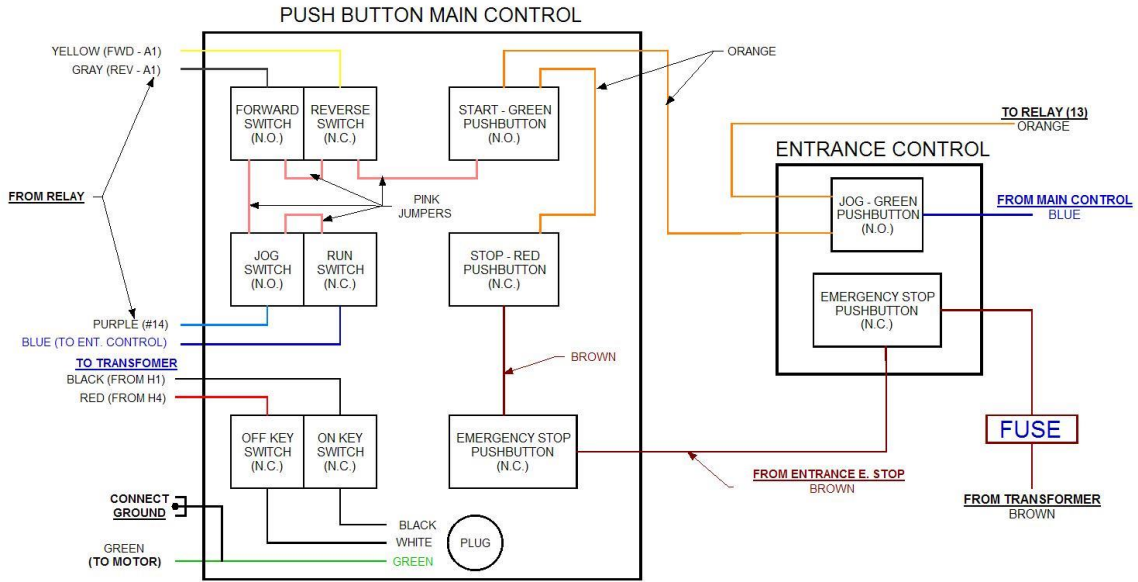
PUSH BUTTON MAIN CONTROL

YELLOW (FWD - A1)
GRAY (REV - A1)

FORWARD SWITCH (N.O.)

REVERSE SWITCH (N.C.)

START - GREEN PUSHBUTTON (N.O.)

ORANGE

TO RELAY (13)
ORANGE

ENTRANCE CONTROL

FROM RELAY

PINK JUMPERS

JOG - GREEN PUSHBUTTON (N.O.)

FROM MAIN CONTROL
BLUE

JOG SWITCH (N.O.)

RUN SWITCH (N.C.)

STOP - RED PUSHBUTTON (N.C.)

EMERGENCY STOP PUSHBUTTON (N.C.)

PURPLE (#14)
BLUE (TO ENT. CONTROL)

BROWN

TO TRANSFOMER
BLACK (FROM H1)
RED (FROM H4)

OFF KEY SWITCH (N.C.)

ON KEY SWITCH (N.C.)

EMERGENCY STOP PUSHBUTTON (N.C.)

FUSE

FROM ENTRANCE E. STOP
BROWN

CONNECT GROUND

FROM TRANSFORMER
BROWN

BLACK
WHITE
PLUG

GREEN
(TO MOTOR)
GREEN